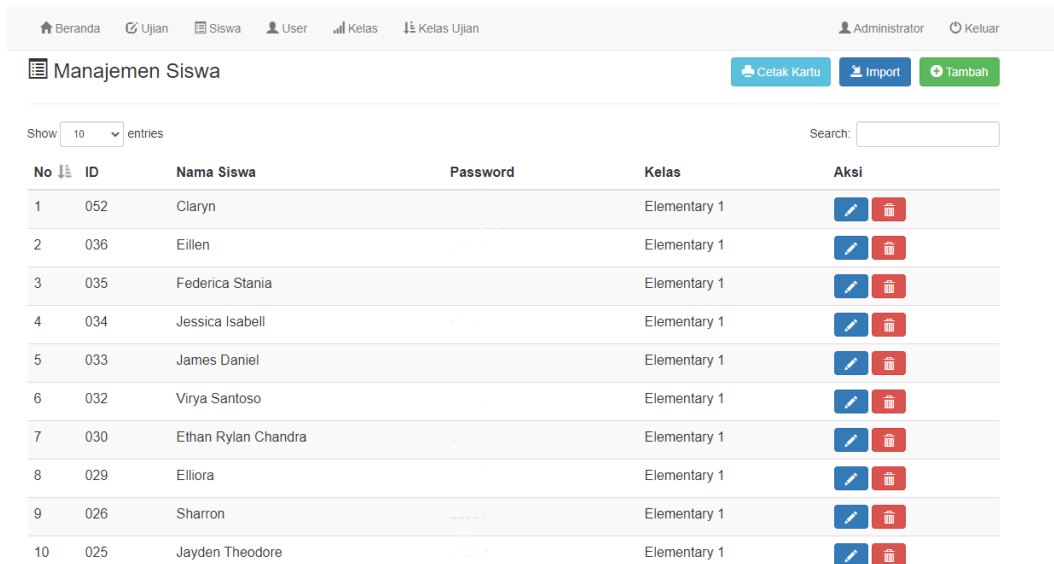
Beranda Ujian Siswa User Kelas Kelas Ujian Administrator Keluar

Manajemen Siswa

Cetak Kartu Import Tambah

Show 10 entries

Search:

| No | ID | Nama Siswa | Password | Kelas | Aksi |
|---|---|---|---|---|---|
| 1 | 052 | Claryn | | Elementary 1 | |
| 2 | 036 | Eillen | | Elementary 1 | |
| 3 | 035 | Federica Stania | | Elementary 1 | |
| 4 | 034 | Jessica Isabell | | Elementary 1 | |
| 5 | 033 | James Daniel | | Elementary 1 | |
| 6 | 032 | Virya Santoso | | Elementary 1 | |
| 7 | 030 | Ethan Rylan Chandra | | Elementary 1 | |
| 8 | 029 | Elliora | | Elementary 1 | |
| 9 | 026 | Sharron | | Elementary 1 | |
| 10 | 025 | Jayden Theodore | | Elementary 1 | |